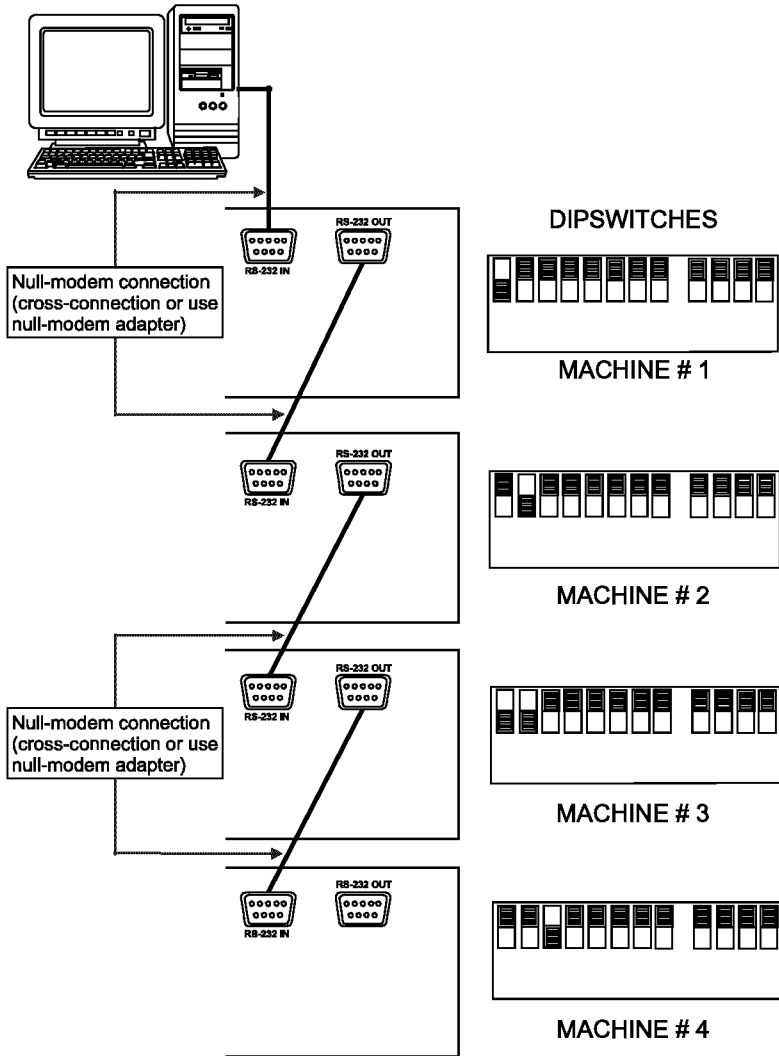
DIPSWITCHES

RS-232 OUT

RS-232 IN

Null-modem connection (cross-connection or use null-modem adapter)

MACHINE # 1

RS-232 OUT

RS-232 IN

MACHINE # 2

RS-232 OUT

RS-232 IN

Null-modem connection (cross-connection or use null-modem adapter)

MACHINE # 3

RS-232 OUT

RS-232 IN

MACHINE # 4